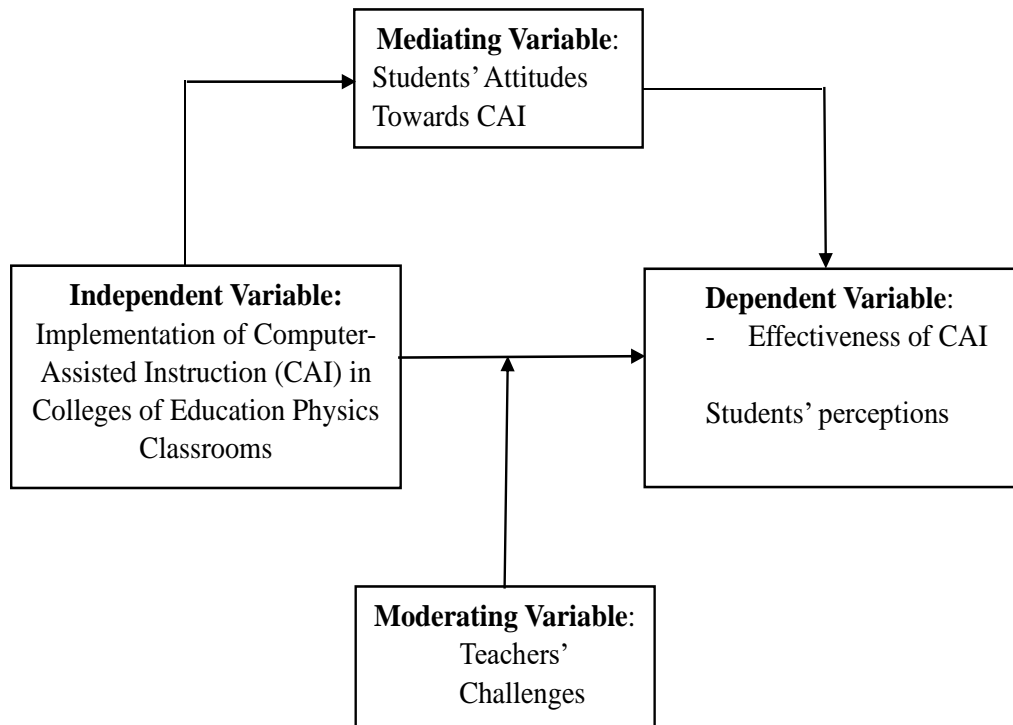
Mediating Variable:
Students' Attitudes Towards CAI

Independent Variable:
Implementation of Computer-Assisted Instruction (CAI) in Colleges of Education Physics Classrooms

Dependent Variable:
- Effectiveness of CAI

Students' perceptions

Moderating Variable:
Teachers' Challenges